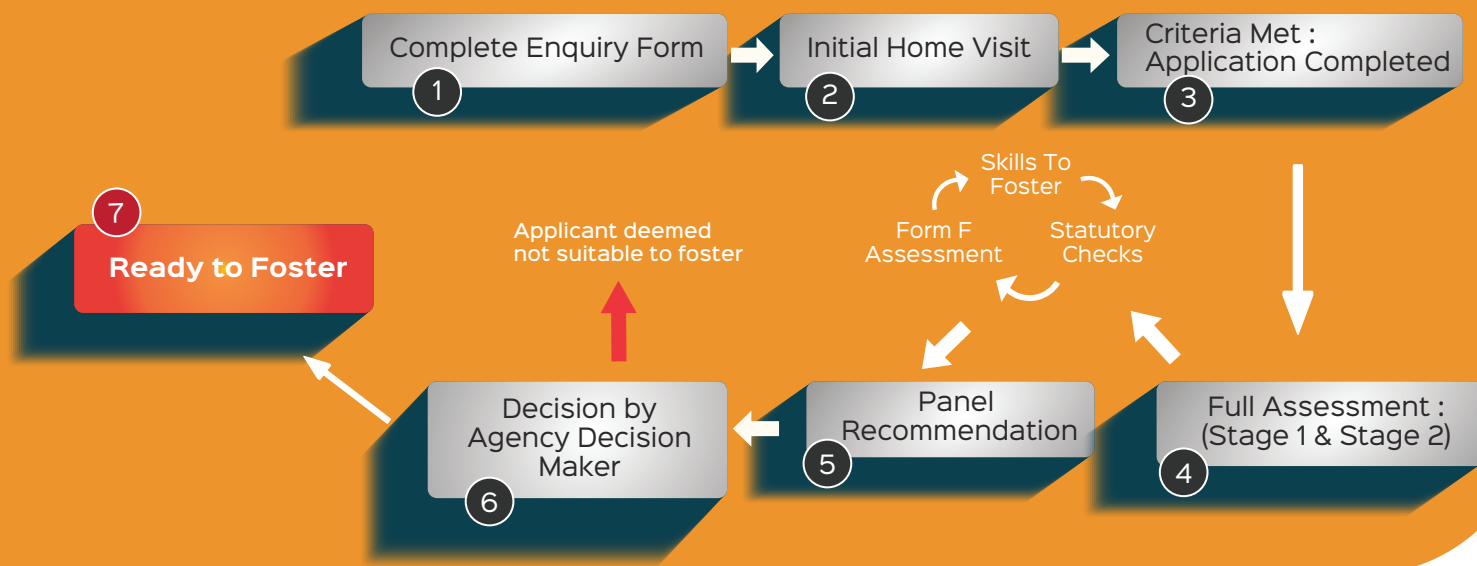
Complete Enquiry Form
1

Initial Home Visit
2

Criteria Met : Application Completed
3

Skills To Foster

Form F Assessment

Statutory Checks

Full Assessment : (Stage 1 & Stage 2)
4

Panel Recommendation
5

Decision by Agency Decision Maker
6

Applicant deemed not suitable to foster

7
Ready to Foster